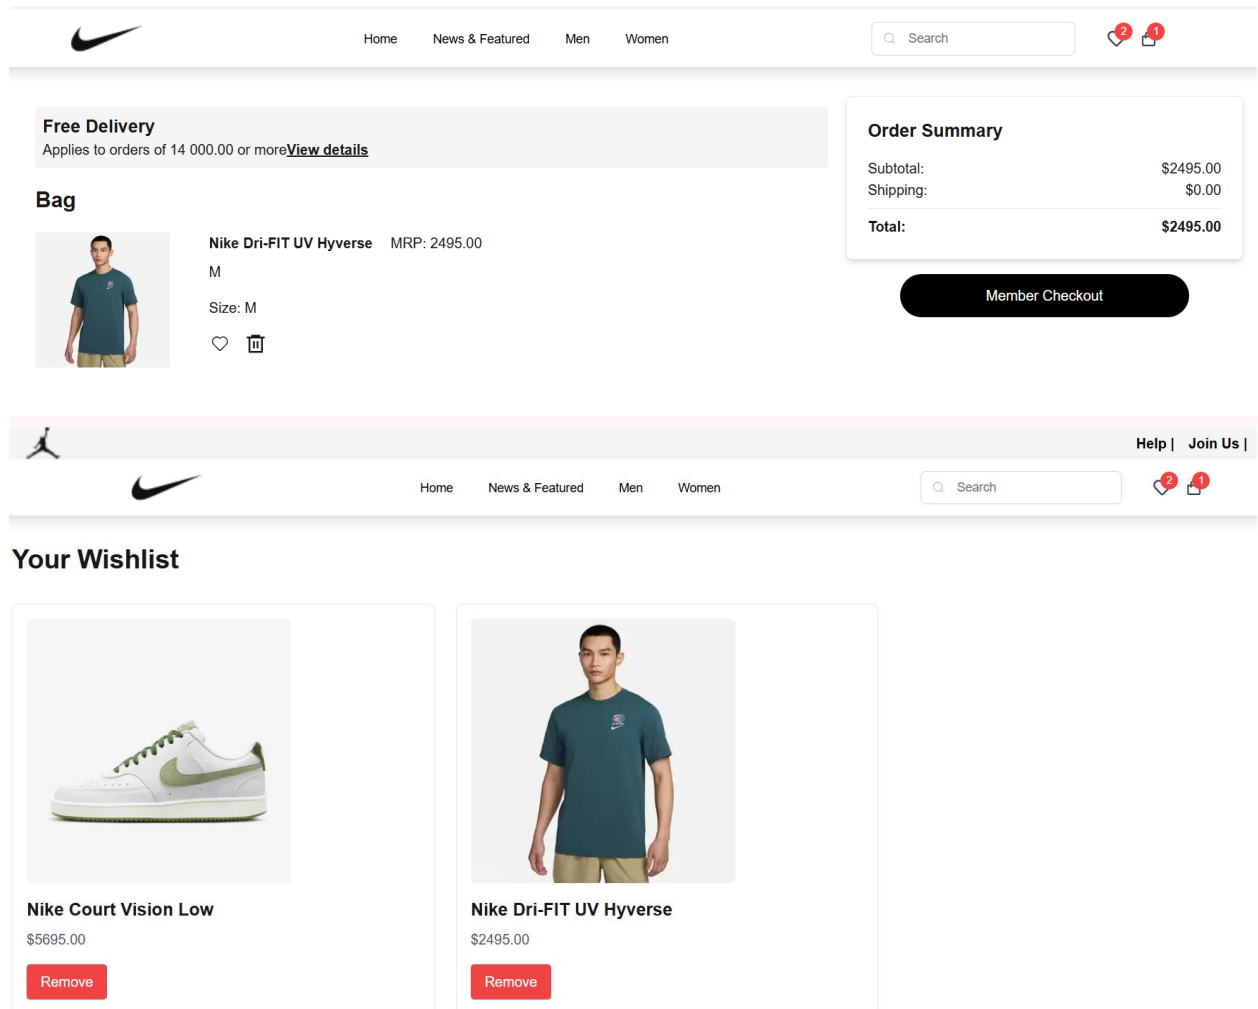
Home News & Featured Men Women

Search

2 1

Free Delivery
Applies to orders of 14 000.00 or moreView details

Bag

Nike Dri-FIT UV Hyverse MRP: 2495.00

M

Size: M

Order Summary

| Subtotal: | $2495.00 |
|---|---|
| Shipping: | $0.00 |
| Total: | $2495.00 |

Member Checkout

Help | Join Us |

Home News & Featured Men Women

Search

2 1

Your Wishlist

Nike Court Vision Low
$5695.00
Remove

Nike Dri-FIT UV Hyverse
$2495.00
Remove